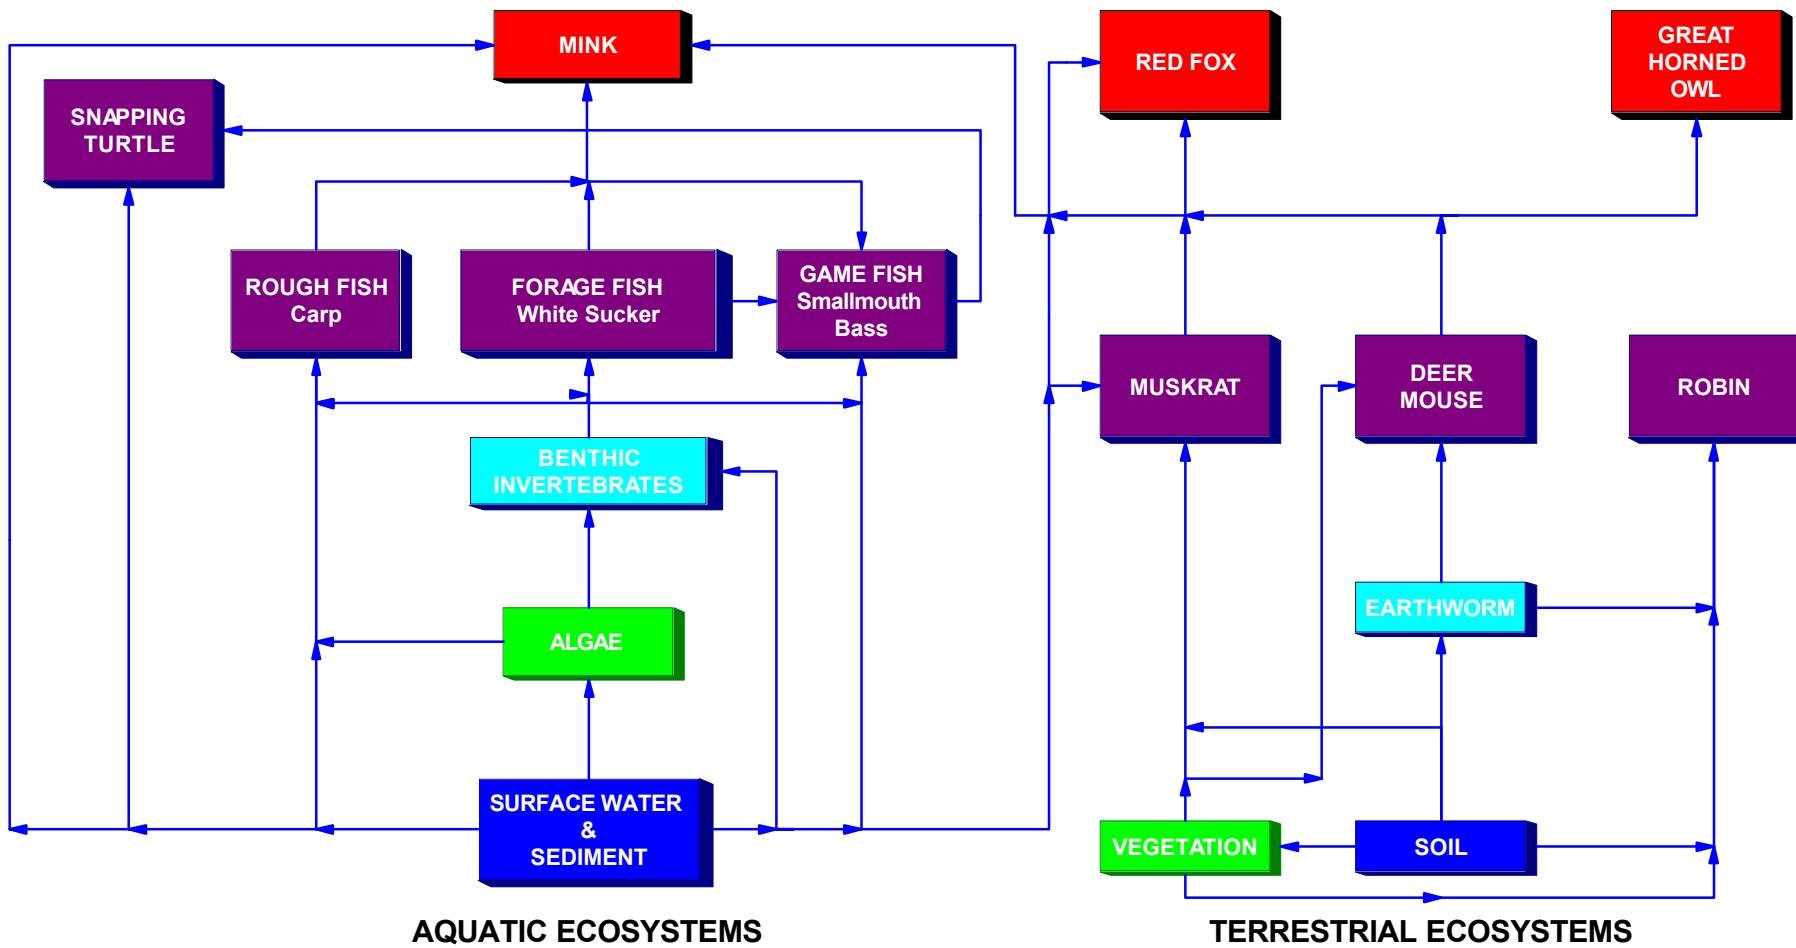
MINK

RED FOX

GREAT HORNED OWL

SNAPPING TURTLE

ROUGH FISH
Carp

FORAGE FISH
White Sucker

GAME FISH
Smallmouth
Bass

MUSKRAT

DEER MOUSE

ROBIN

BENTHIC INVERTEBRATES

EARTHWORM

ALGAE

SURFACE WATER
&
SEDIMENT

VEGETATION

SOIL

AQUATIC ECOSYSTEMS

TERRESTRIAL ECOSYSTEMS